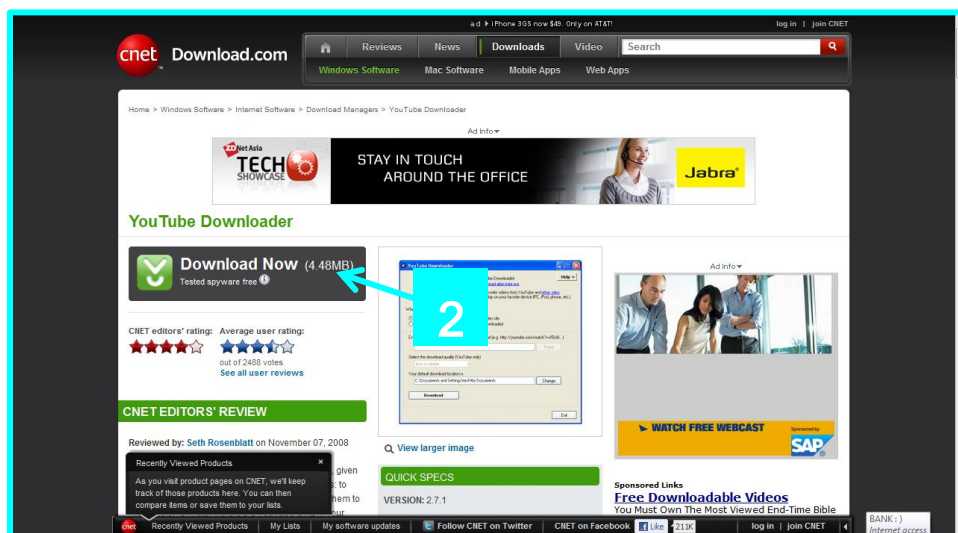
a d ▸ iPhone 3GS now $49. Only on AT&T!

log in | join CNET

cnet Download.com

Reviews News Downloads Video Search

Windows Software Mac Software Mobile Apps Web Apps

Home > Windows Software > Internet Software > Download Managers > YouTube Downloader

Ad Info

ZDNet Asia TECH SHOWCASE

STAY IN TOUCH AROUND THE OFFICE

Jabra

YouTube Downloader

Download Now (4.48MB)
Tested spyware free

2

CNET editors' rating:

Average user rating:

out of 2488 votes
See all user reviews

CNET EDITORS' REVIEW

Reviewed by: Seth Rosenblatt on November 07, 2008

Recently Viewed Products

As you visit product pages on CNET, we'll keep track of those products here. You can then compare items or save them to your lists.

View larger image

QUICK SPECS

VERSION: 2.7.1

Ad Info

WATCH FREE WEBCAST

Sponsored by SAP

Sponsored Links

Free Downloadable Videos

You Must Own The Most Viewed End-Time Bible

Recently Viewed Products | My Lists | My software updates | Follow CNET on Twitter | CNET on Facebook | Like 211K | log in | join CNET

BANK : )
Internet access